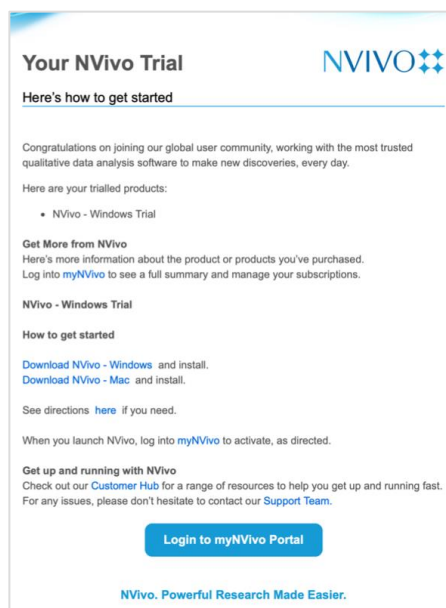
Your NVivo Trial

NVIVO

Here's how to get started

Congratulations on joining our global user community, working with the most trusted qualitative data analysis software to make new discoveries, every day.

Here are your trialled products:

• NVivo - Windows Trial

Get More from NVivo
Here's more information about the product or products you've purchased.
Log into myNVivo to see a full summary and manage your subscriptions.

NVivo - Windows Trial

How to get started

Download NVivo - Windows and install.
Download NVivo - Mac and install.

See directions here if you need.

When you launch NVivo, log into myNVivo to activate, as directed.

Get up and running with NVivo
Check out our Customer Hub for a range of resources to help you get up and running fast.
For any issues, please don't hesitate to contact our Support Team.

Login to myNVivo Portal

NVivo. Powerful Research Made Easier.